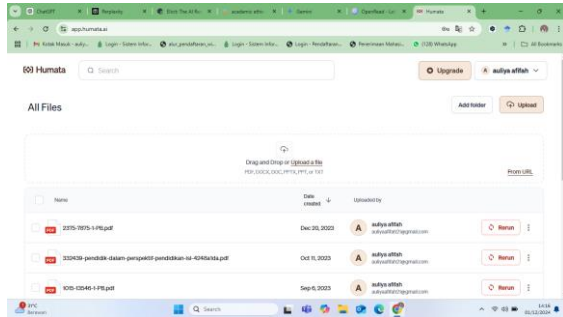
ChatGPT | Perplexity | Elicit: The AI Re | academic ethic | Kamus | OpenRead | Humata

app.humata.ai

Kotak Masuk - auliy... | Login - Sistem Infor... | situs pendaftaran... | Login - Sistem Infor... | Login - Pendaftaran... | Penerimaan Mahasi... | (128) WhatsApp | All Bookmarks

Humata

Search

Upgrade

auliya afifah

All Files

Add folder

Upload

Drag and Drop or Upload a file
PDF, DOCX, DOC, PPTX, PPT, or TXT

From URL

| Name | Date created | Uploaded by | | |
|---|---|---|---|---|
| 2315-7875-1-PB.pdf | Dec 28, 2023 | auliya afifah auliyaafifah@gmail.com | Rerun | |
| 332439-pendidik-dalam-perspektif-pendidikan-isl-4248a1da.pdf | Oct 11, 2023 | auliya afifah auliyaafifah@gmail.com | Rerun | |
| 1016-13546-1-PB.pdf | Sep 6, 2023 | auliya afifah auliyaafifah@gmail.com | Rerun | |

31°C Berawan

Search

14:18
01/12/2024